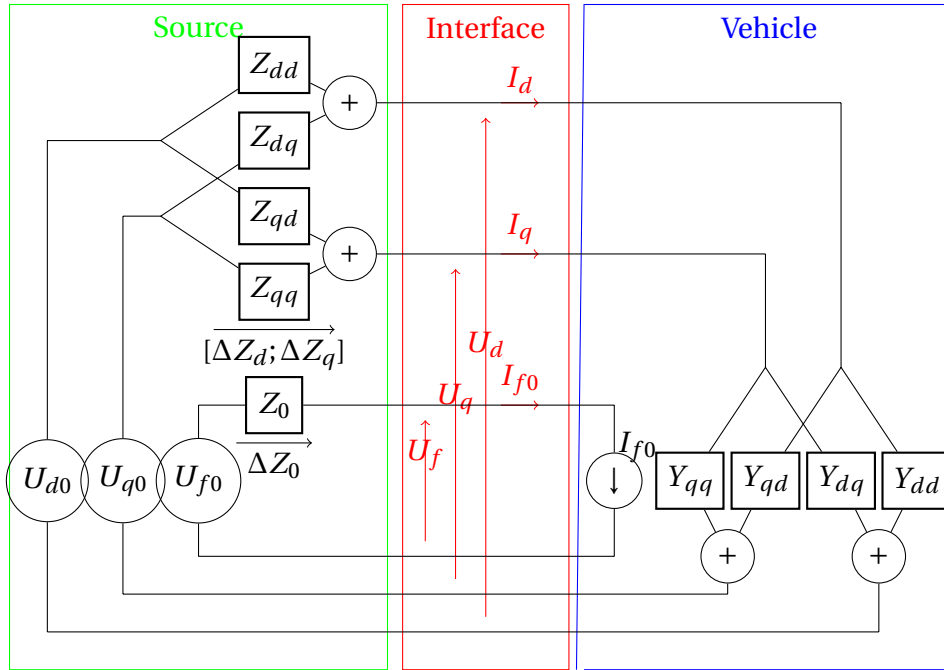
Source

Interface

Vehicle

$Z_{dd}$

$Z_{dq}$

$Z_{qd}$

$Z_{qq}$

+

+

$I_d$

$I_q$

$\overrightarrow{[\Delta Z_d;\Delta Z_q]}$

$U_d$

$I_{f0}$

$U_q$

$Z_0$

$\overrightarrow{\Delta Z_0}$

$U_f$

$I_{f0}$

$U_{d0}$

$U_{q0}$

$U_{f0}$

$\downarrow$

$Y_{qq}$

$Y_{qd}$

$Y_{dq}$

$Y_{dd}$

+

+